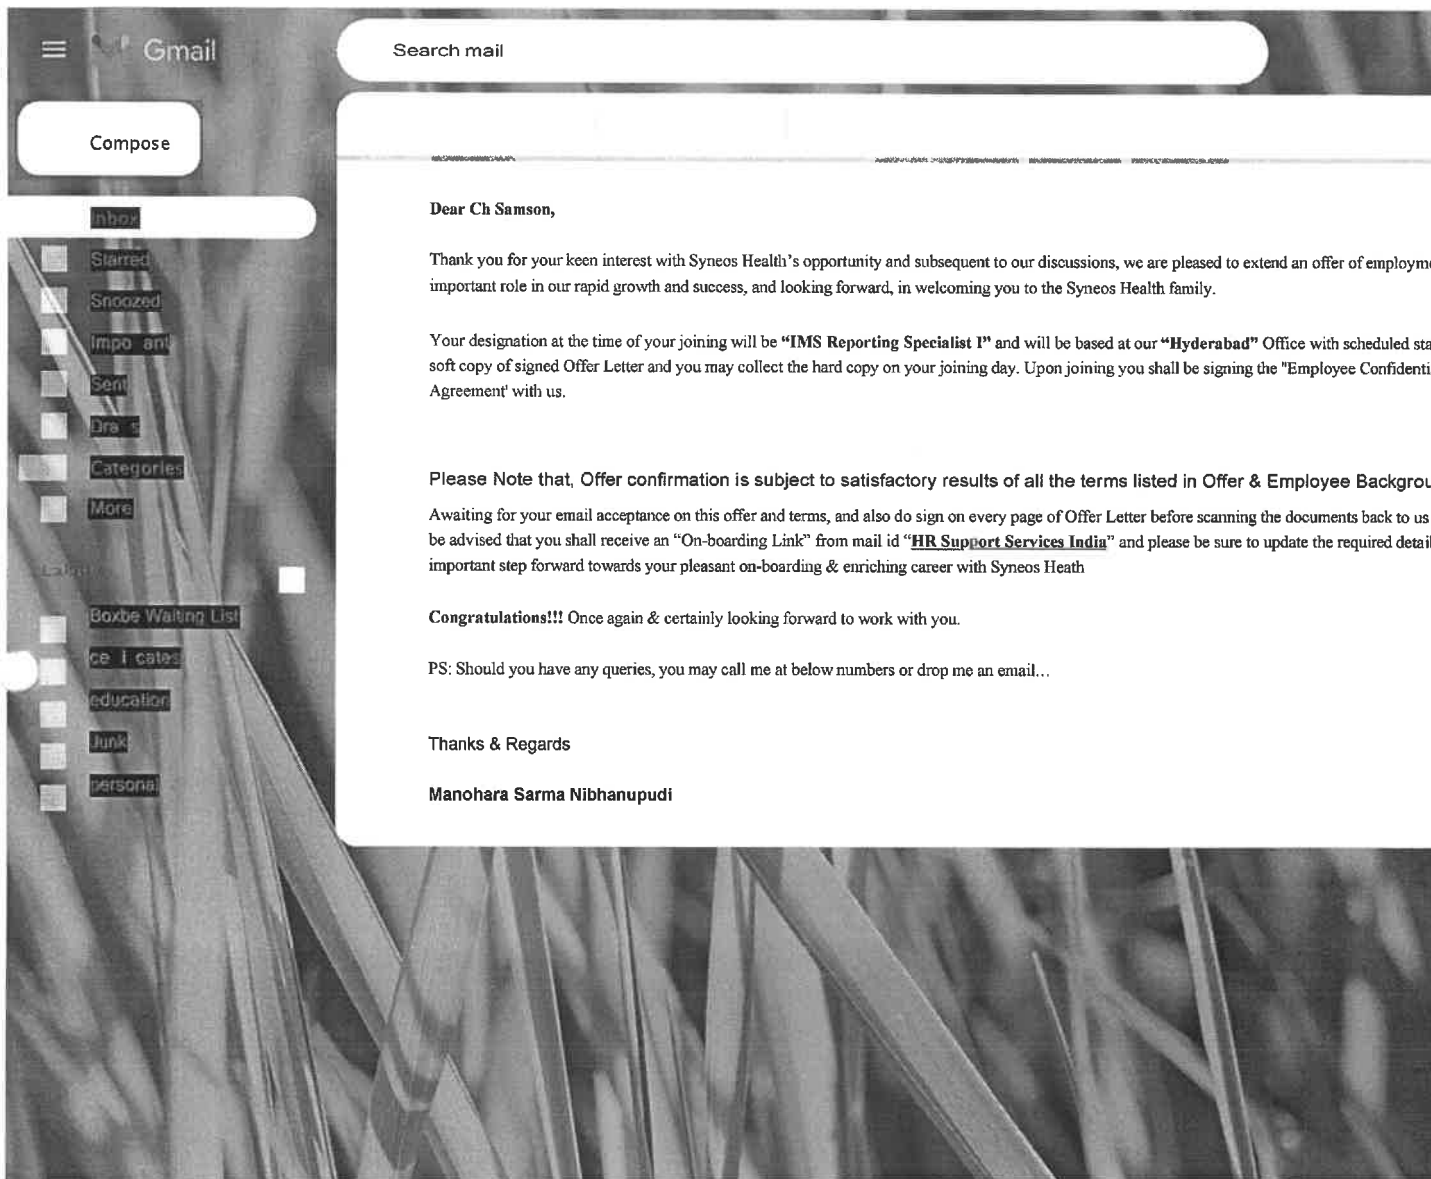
Gmail

Search mail

Compose

Inbox

Starred

Snoozed

Impo ant

Sent

Dra s

Categories

More

Labels

Boxbe Waiting List

ce i cates

education

Junk

personal

Dear Ch Samson,

Thank you for your keen interest with Syneos Health's opportunity and subsequent to our discussions, we are pleased to extend an offer of employm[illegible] important role in our rapid growth and success, and looking forward, in welcoming you to the Syneos Health family.

Your designation at the time of your joining will be "IMS Reporting Specialist I" and will be based at our "Hyderabad" Office with scheduled sta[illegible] soft copy of signed Offer Letter and you may collect the hard copy on your joining day. Upon joining you shall be signing the "Employee Confidenti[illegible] Agreement' with us.

Please Note that, Offer confirmation is subject to satisfactory results of all the terms listed in Offer & Employee Backgrou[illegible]

Awaiting for your email acceptance on this offer and terms, and also do sign on every page of Offer Letter before scanning the documents back to us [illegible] be advised that you shall receive an "On-boarding Link" from mail id "HR Support Services India" and please be sure to update the required detai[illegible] important step forward towards your pleasant on-boarding & enriching career with Syneos Heath

Congratulations!!! Once again & certainly looking forward to work with you.

PS: Should you have any queries, you may call me at below numbers or drop me an email…

Thanks & Regards

Manohara Sarma Nibhanupudi